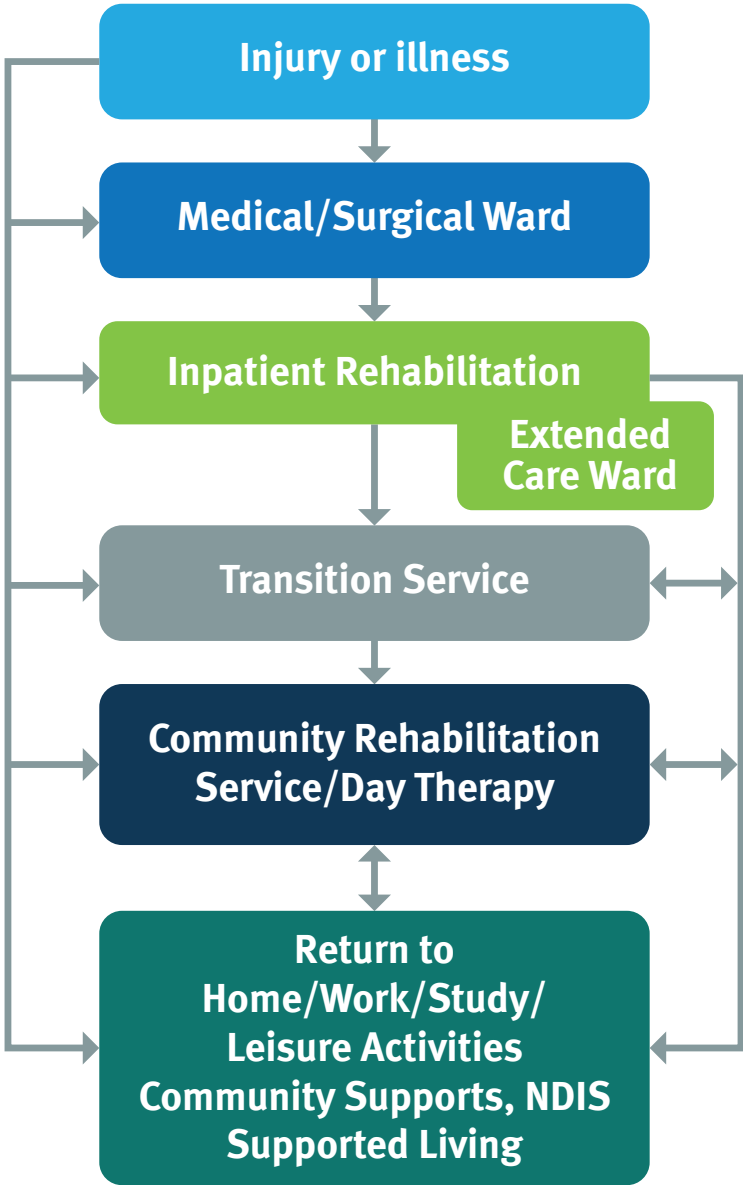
Injury or illness

Medical/Surgical Ward

Inpatient Rehabilitation

Extended Care Ward

Transition Service

Community Rehabilitation Service/Day Therapy

Return to Home/Work/Study/ Leisure Activities Community Supports, NDIS Supported Living